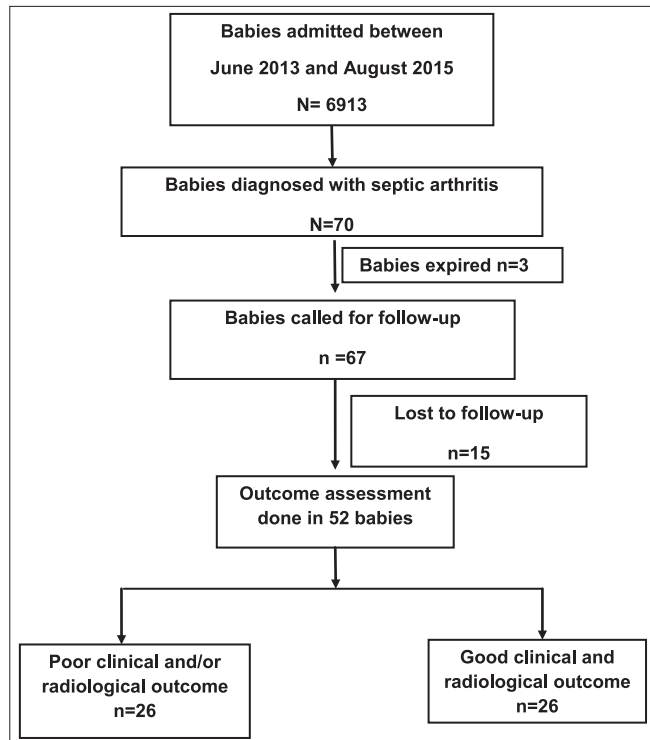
Babies admitted between
June 2013 and August 2015
N= 6913

Babies diagnosed with septic arthritis
N=70

Babies expired n=3

Babies called for follow-up
n =67

Lost to follow-up
n=15

Outcome assessment done in 52 babies

Poor clinical and/or radiological outcome
n=26

Good clinical and radiological outcome
n=26